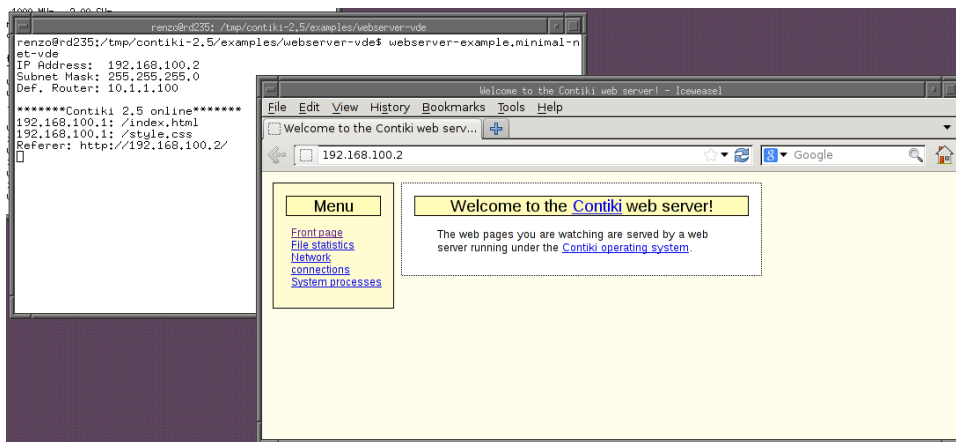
renzo@rd235: /tmp/contiki-2.5/examples/webserver-vde

renzo@rd235:/tmp/contiki-2.5/examples/webserver-vde$ webserver-example.minimal-net-vde
IP Address:  192.168.100.2
Subnet Mask: 255.255.255.0
Def. Router: 10.1.1.100

*******Contiki 2.5 online*******
192.168.100.1: /index.html
192.168.100.1: /style.css
Referer: http://192.168.100.2/

Welcome to the Contiki web server! - Iceweasel

File Edit View History Bookmarks Tools Help

Welcome to the Contiki web serv...

192.168.100.2

Google

Menu

Front page
File statistics
Network connections
System processes

Welcome to the Contiki web server!

The web pages you are watching are served by a web server running under the Contiki operating system.